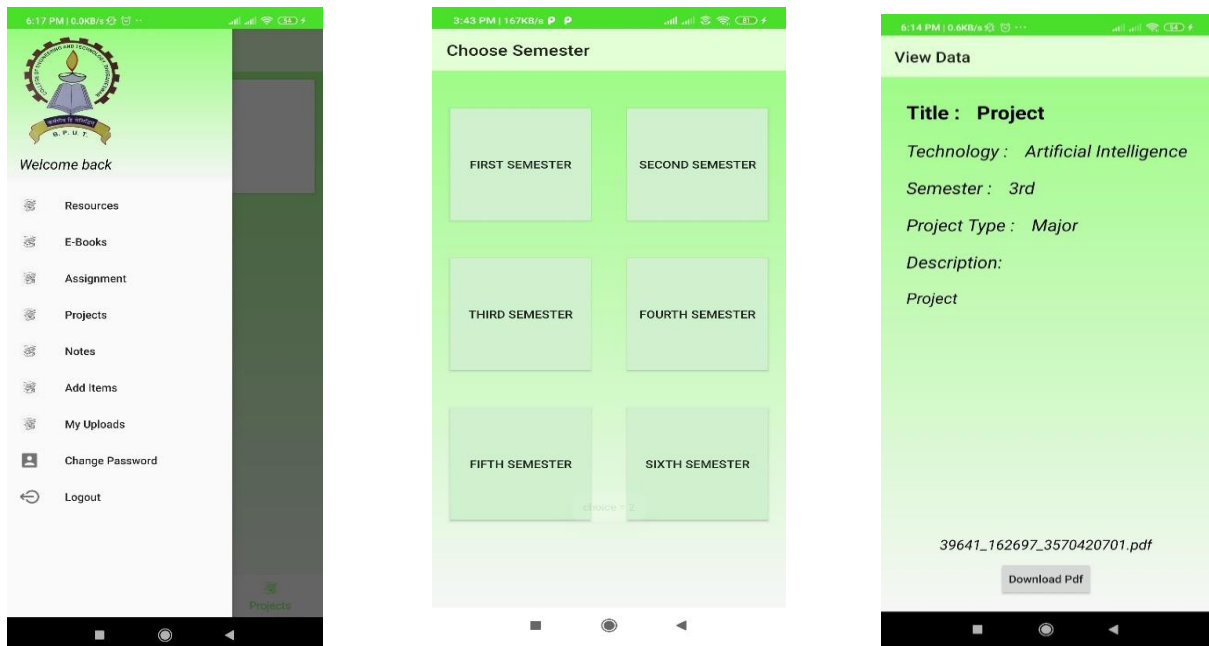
6:17 PM | 0.0KB/s

G. P. U. T.

Welcome back

Resources

E-Books

Assignment

Projects

Notes

Add Items

My Uploads

Change Password

Logout

Projects

3:43 PM | 167KB/s

Choose Semester

FIRST SEMESTER

SECOND SEMESTER

THIRD SEMESTER

FOURTH SEMESTER

FIFTH SEMESTER

SIXTH SEMESTER

choice = 2

6:14 PM | 0.6KB/s

View Data

Title : Project

Technology : Artificial Intelligence

Semester : 3rd

Project Type : Major

Description:

Project

39641_162697_3570420701.pdf

Download Pdf